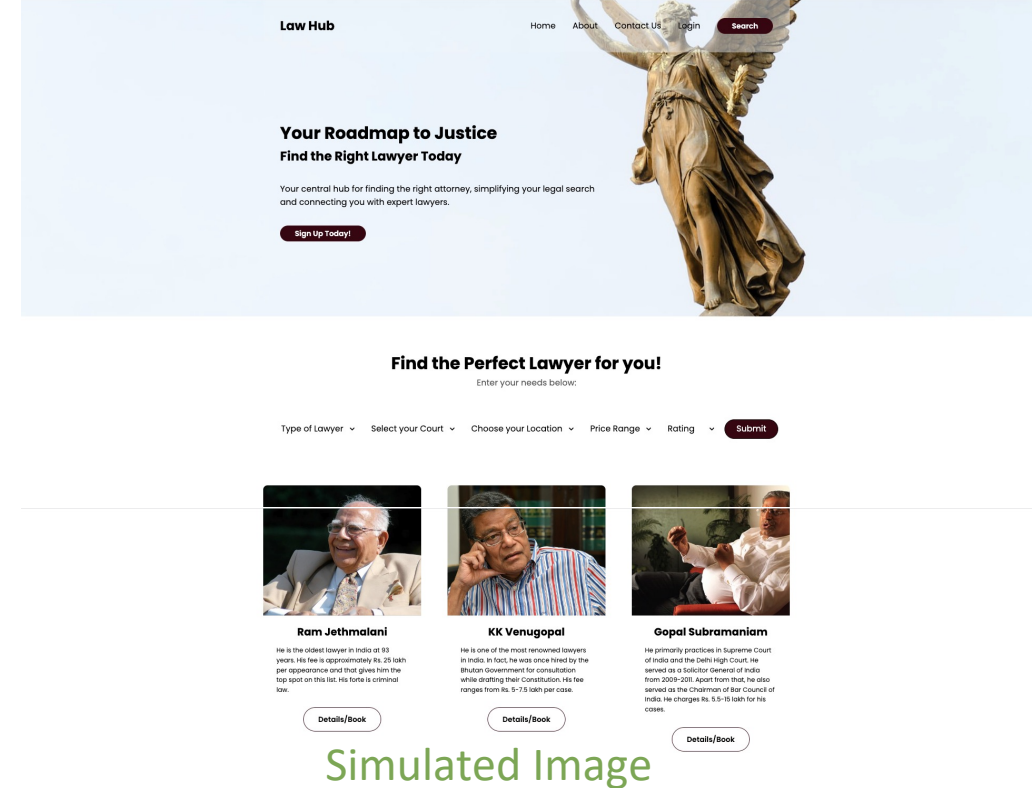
Law Hub

Home About Contact Us Login Search

Your Roadmap to Justice
Find the Right Lawyer Today

Your central hub for finding the right attorney, simplifying your legal search and connecting you with expert lawyers.

Sign Up Today!

Find the Perfect Lawyer for you!
Enter your needs below:

Type of Lawyer Select your Court Choose your Location Price Range Rating Submit

Ram Jethmalani
He is the oldest lawyer in India at 93 years. His fee is approximately Rs. 25 lakh per appearance and that gives him the top spot on this list. His forte is criminal law.

Details/Book

KK Venugopal
He is one of the most renowned lawyers in India. In fact, he was once hired by the Bhutan Government for consultation while drafting their Constitution. His fee ranges from Rs. 5-7.5 lakh per case.

Details/Book

Gopal Subramaniam
He primarily practices in Supreme Court of India and the Delhi High Court. He served as a Solicitor General of India from 2009-2011. Apart from that, he also served as the Chairman of Bar Council of India. He charges Rs. 5.5-15 lakh for his cases.

Details/Book

Simulated Image